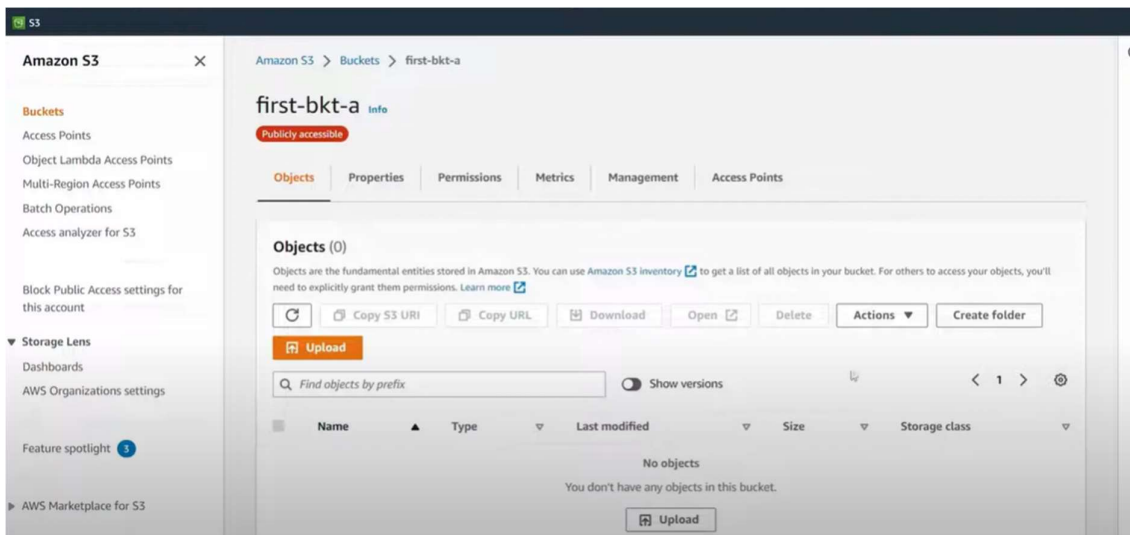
S3

Amazon S3

Buckets
Access Points
Object Lambda Access Points
Multi-Region Access Points
Batch Operations
Access analyzer for S3

Block Public Access settings for this account

▼ Storage Lens
Dashboards
AWS Organizations settings

Feature spotlight 3

▶ AWS Marketplace for S3

Amazon S3 > Buckets > first-bkt-a

first-bkt-a Info

Publicly accessible

Objects | Properties | Permissions | Metrics | Management | Access Points

Objects (0)

Objects are the fundamental entities stored in Amazon S3. You can use Amazon S3 inventory to get a list of all objects in your bucket. For others to access your objects, you'll need to explicitly grant them permissions. Learn more

Copy S3 URI | Copy URL | Download | Open | Delete | Actions ▼ | Create folder

Upload

Find objects by prefix

Show versions

< 1 >

| Name ▲ | Type | Last modified | Size | Storage class |
|---|---|---|---|---|

No objects

You don't have any objects in this bucket.

Upload